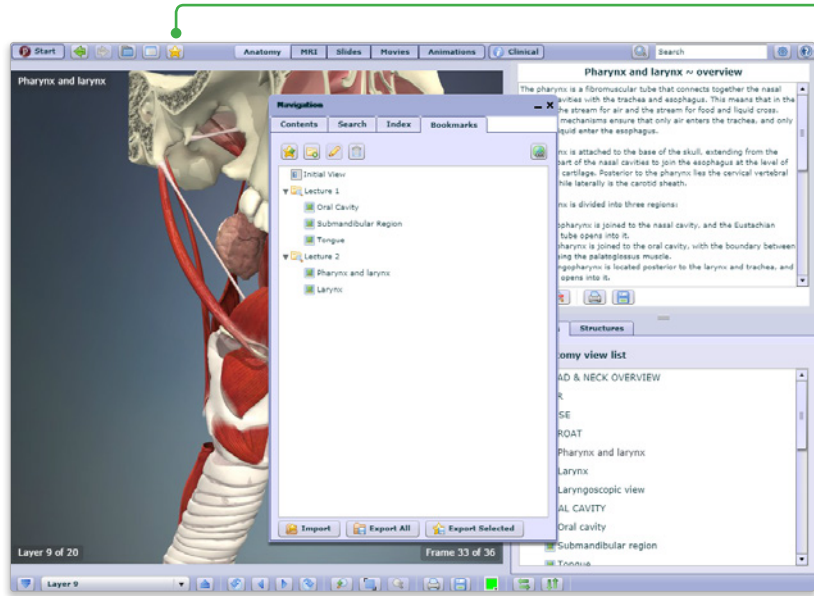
Start

Anatomy | MRI | Slides | Movies | Animations | Clinical

Search

Pharynx and larynx

Navigation

Contents | Search | Index | Bookmarks

Initial View
Lecture 1
Oral Cavity
Submandibular Region
Tongue
Lecture 2
Pharynx and larynx
Larynx

Import | Export All | Export Selected

Layer 9 of 20

Frame 33 of 36

Pharynx and larynx ~ overview

The pharynx is a fibromuscular tube that connects together the nasal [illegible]vities with the trachea and esophagus. This means that in the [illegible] the stream for air and the stream for food and liquid cross. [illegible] mechanisms ensure that only air enters the trachea, and only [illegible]quid enter the esophagus.

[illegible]nx is attached to the base of the skull, extending from the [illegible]art of the nasal cavities to join the esophagus at the level of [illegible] cartilage. Posterior to the pharynx lies the cervical vertebral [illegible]hile laterally is the carotid sheath.

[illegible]nx is divided into three regions:

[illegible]opharynx is joined to the nasal cavity, and the Eustachian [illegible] tube opens into it.
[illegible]pharynx is joined to the oral cavity, with the boundary between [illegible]sing the palatoglossus muscle.
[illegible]ngopharynx is located posterior to the larynx and trachea, and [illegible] opens into it.

Structures

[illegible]tomy view list

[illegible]AD & NECK OVERVIEW
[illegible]R
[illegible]SE
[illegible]ROAT
Pharynx and larynx
Larynx
Laryngoscopic view
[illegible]AL CAVITY
Oral cavity
Submandibular region
Tongue

Layer 9